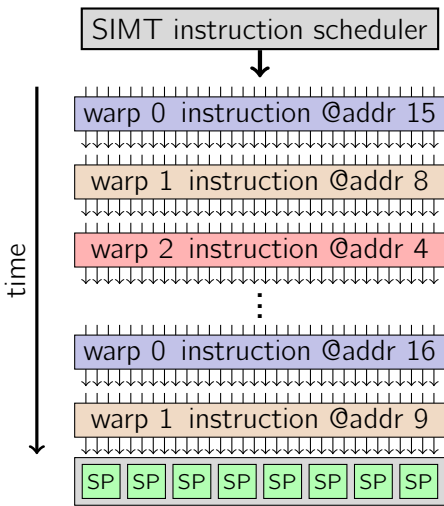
SIMT instruction scheduler

time

warp 0 instruction @addr 15

warp 1 instruction @addr 8

warp 2 instruction @addr 4

⋮

warp 0 instruction @addr 16

warp 1 instruction @addr 9

SP SP SP SP SP SP SP SP